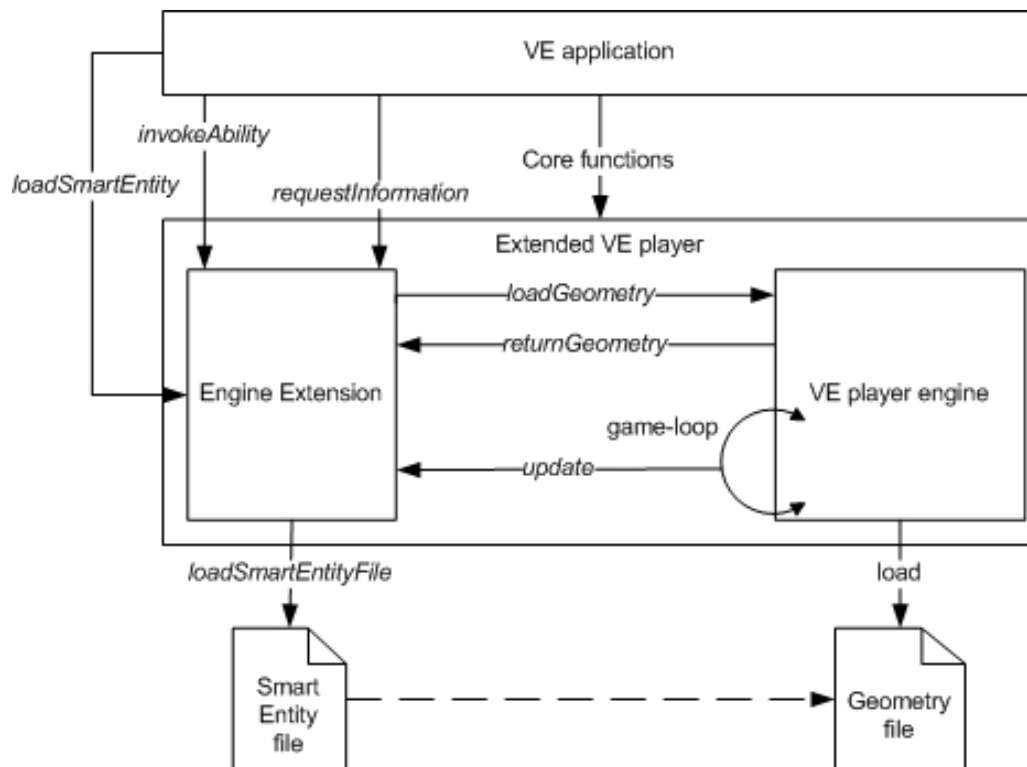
VE application

invokeAbility

loadSmartEntity

requestInformation

Core functions

Extended VE player

loadGeometry

returnGeometry

Engine Extension

VE player engine

game-loop

update

loadSmartEntityFile

load

Smart Entity file

Geometry file